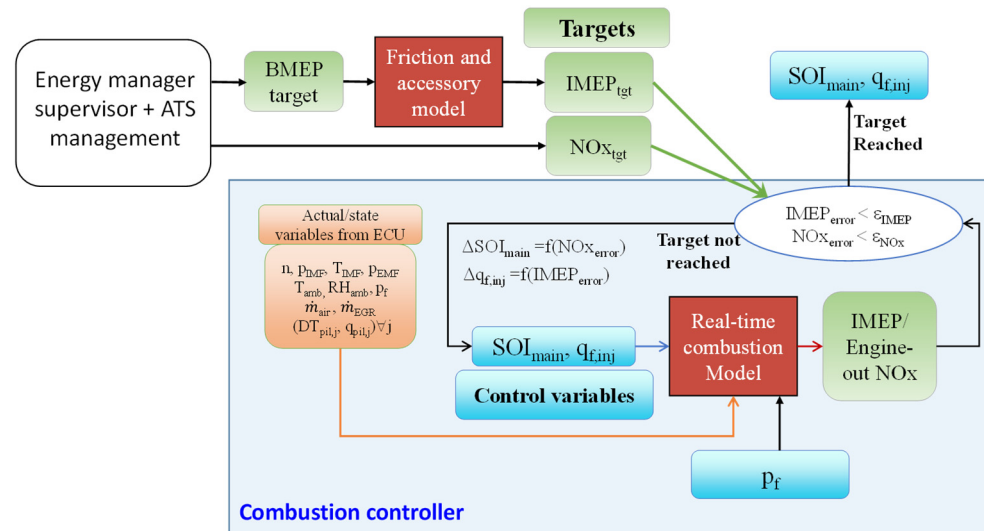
Energy manager supervisor + ATS management

BMEP target

Friction and accessory model

Targets

IMEP$_{tgt}$

NOx$_{tgt}$

SOI$_{main}$, q$_{f,inj}$

Target Reached

IMEP$_{error}$ < $\varepsilon_{IMEP}$
NOx$_{error}$ < $\varepsilon_{NOx}$

Actual/state variables from ECU

n, p$_{IMF}$, T$_{IMF}$, p$_{EMF}$
T$_{amb}$, RH$_{amb}$, p$_f$
$\dot{m}_{air}$, $\dot{m}_{EGR}$
(DT$_{pil,j}$, q$_{pil,j}$)$\forall$j

$\Delta$SOI$_{main}$ =f(NOx$_{error}$)
$\Delta$q$_{f,inj}$ =f(IMEP$_{error}$)

Target not reached

SOI$_{main}$, q$_{f,inj}$

Real-time combustion Model

IMEP/ Engine-out NOx

Control variables

p$_f$

Combustion controller